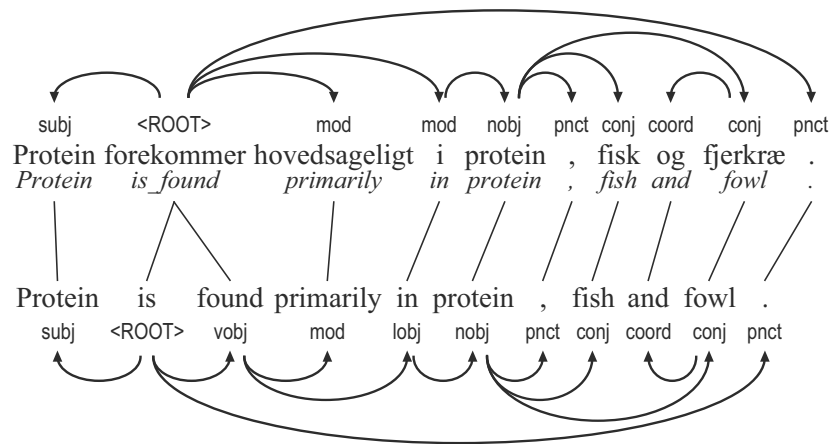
subj <ROOT> mod mod nobj pnct conj coord conj pnct

Protein forekommer hovedsageligt i protein , fisk og fjerkræ .

*Protein is_found primarily in protein , fish and fowl .*

Protein is found primarily in protein , fish and fowl .

subj <ROOT> vobj mod lobj nobj pnct conj coord conj pnct